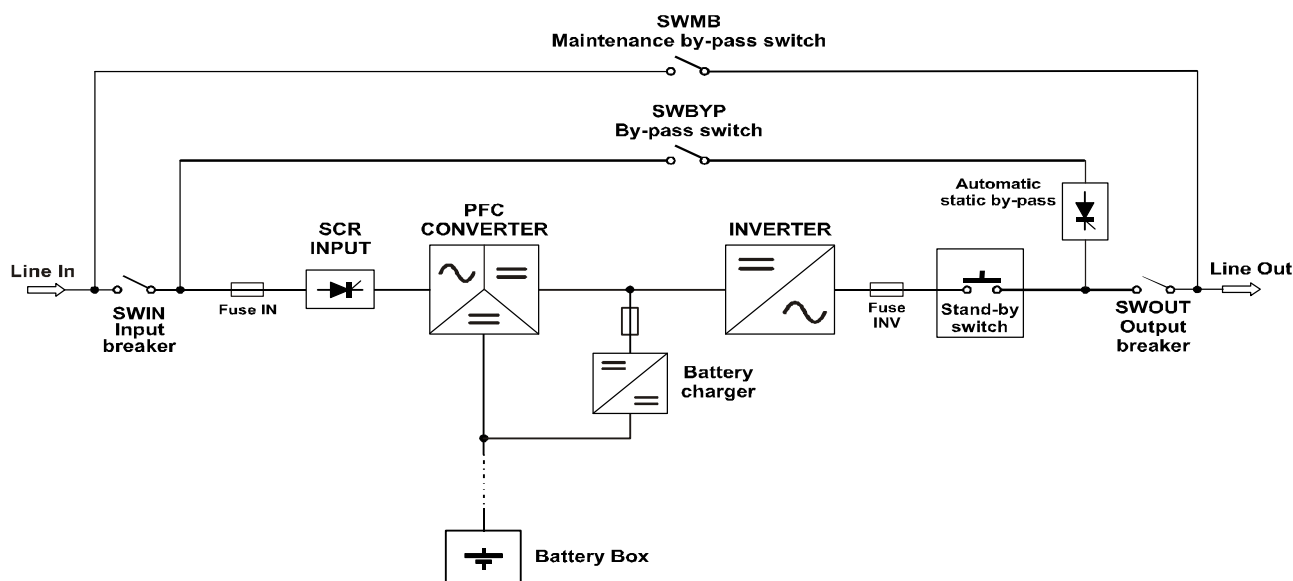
SWMB
Maintenance by-pass switch

SWBYP
By-pass switch

Automatic static by-pass

Line In

SWIN
Input breaker

Fuse IN

SCR INPUT

PFC CONVERTER

INVERTER

Fuse INV

Stand-by switch

SWOUT
Output breaker

Line Out

Battery charger

Battery Box